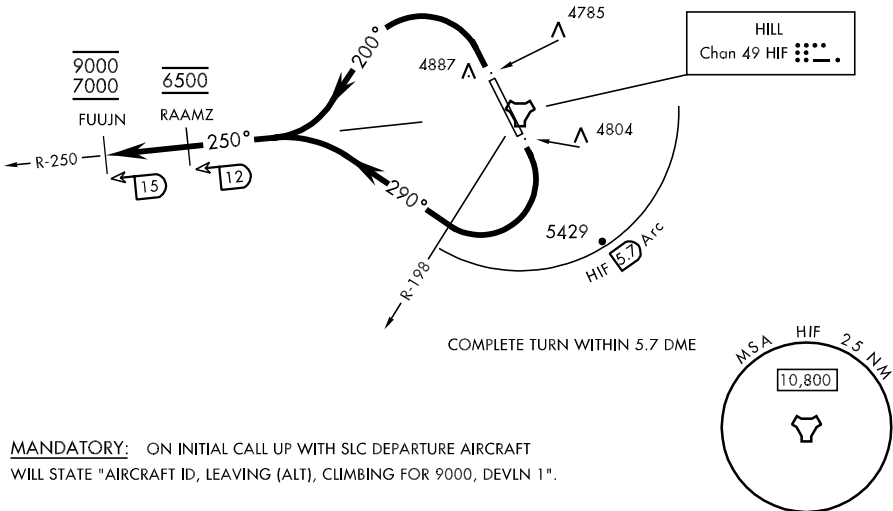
4785

HILL
Chan 49 HIF

4887

9000
7000

6500

FUUJN

RAAMZ

200°

250°

R-250

15

12

4804

290°

5429

HIF 5.7 Arc

R-198

COMPLETE TURN WITHIN 5.7 DME

MSA HIF 25 NM

10,800

MANDATORY: ON INITIAL CALL UP WITH SLC DEPARTURE AIRCRAFT WILL STATE "AIRCRAFT ID, LEAVING (ALT), CLIMBING FOR 9000, DEVLN 1".